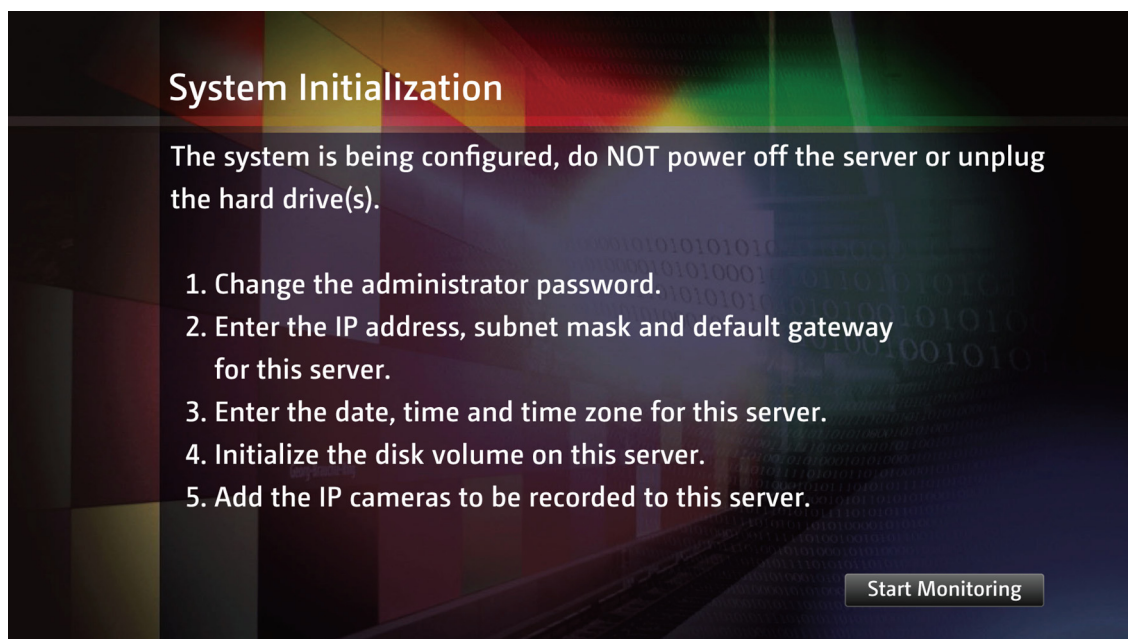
System Initialization

The system is being configured, do NOT power off the server or unplug the hard drive(s).

1. Change the administrator password.
2. Enter the IP address, subnet mask and default gateway for this server.
3. Enter the date, time and time zone for this server.
4. Initialize the disk volume on this server.
5. Add the IP cameras to be recorded to this server.

Start Monitoring